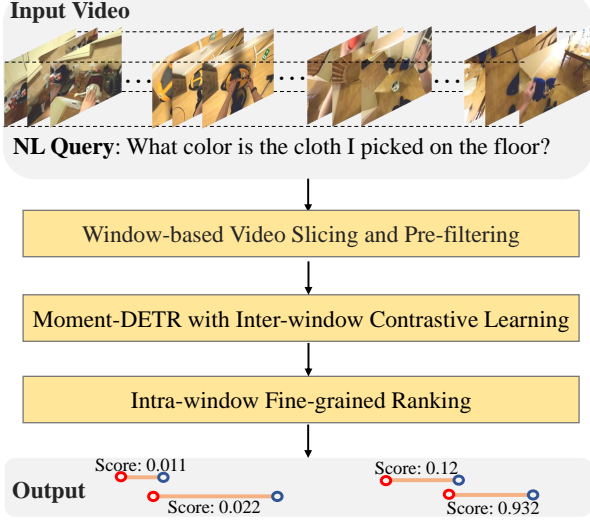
Input Video

NL Query: What color is the cloth I picked on the floor?

Window-based Video Slicing and Pre-filtering

Moment-DETR with Inter-window Contrastive Learning

Intra-window Fine-grained Ranking

Output

Score: 0.011

Score: 0.022

Score: 0.12

Score: 0.932